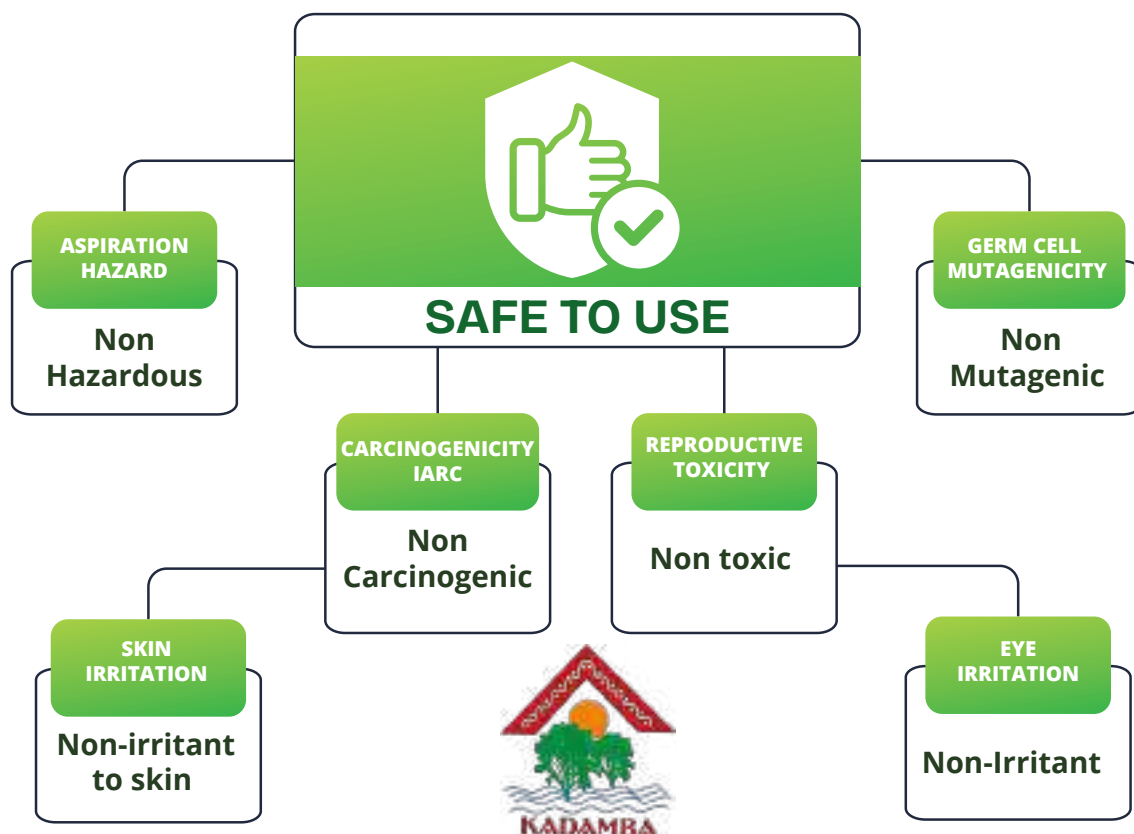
SAFE TO USE

ASPIRATION HAZARD

Non Hazardous

GERM CELL MUTAGENICITY

Non Mutagenic

CARCINOGENICITY IARC

Non Carcinogenic

REPRODUCTIVE TOXICITY

Non toxic

SKIN IRRITATION

Non-irritant to skin

EYE IRRITATION

Non-Irritant

KADAMBA